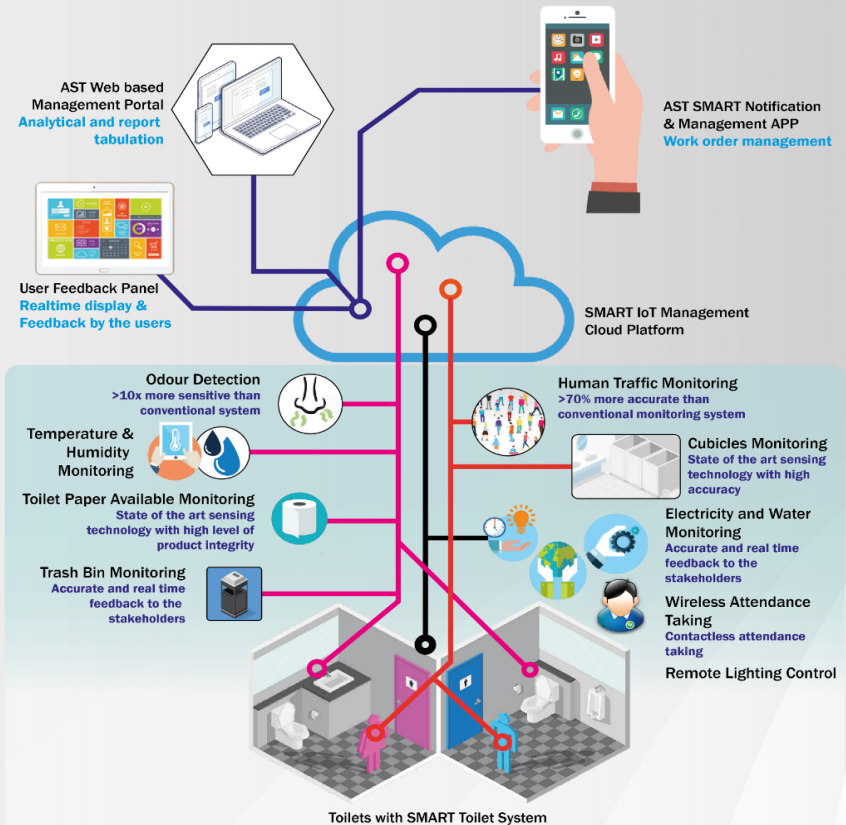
AST Web based Management Portal
Analytical and report tabulation

AST SMART Notification & Management APP
Work order management

User Feedback Panel
Realtime display & Feedback by the users

SMART IoT Management Cloud Platform

Odour Detection
>10x more sensitive than conventional system

Temperature & Humidity Monitoring

Toilet Paper Available Monitoring
State of the art sensing technology with high level of product integrity

Trash Bin Monitoring
Accurate and real time feedback to the stakeholders

Human Traffic Monitoring
>70% more accurate than conventional monitoring system

Cubicles Monitoring
State of the art sensing technology with high accuracy

Electricity and Water Monitoring
Accurate and real time feedback to the stakeholders

Wireless Attendance Taking
Contactless attendance taking

Remote Lighting Control

Toilets with SMART Toilet System